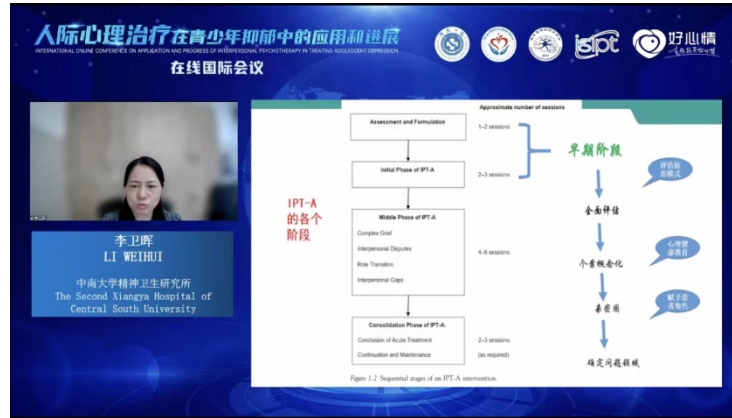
人际心理治疗在青少年抑郁中的应用和进展

INTERNATIONAL ONLINE CONFERENCE ON APPLICATION AND PROGRESS OF INTERPERSONAL PSYCHOTHERAPY IN TREATING ADOLESCENT DEPRESSION

在线国际会议

ISIPT

好心情

李卫晖
LI WEIHUI
中南大学精神卫生研究所
The Second Xiangya Hospital of Central South University

Approximate number of sessions

Assessment and Formulation

1–2 sessions

Initial Phase of IPT-A

2–3 sessions

早期阶段

IPT-A 的各个阶段

Middle Phase of IPT-A

Complex Grief

Interpersonal Disputes

Role Transition

Interpersonal Gaps

4–6 sessions

Consolidation Phase of IPT-A:

Conclusion of Acute Treatment

Continuation and Maintenance

2–3 sessions

(as required)

评估依恋模式

全面评估

心理健康教育

个案概念化

赋予患者角色

亲密圈

确定问题领域

Figure 1.2 Sequential stages of an IPT-A intervention.